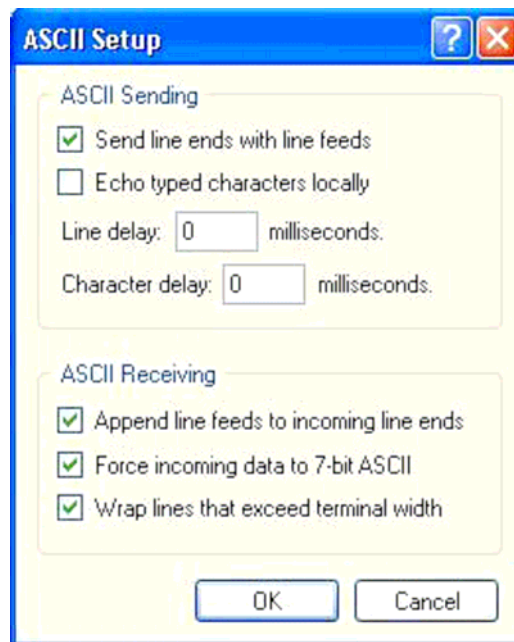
ASCII Setup

ASCII Sending

Send line ends with line feeds

Echo typed characters locally

Line delay: 0 milliseconds.

Character delay: 0 milliseconds.

ASCII Receiving

Append line feeds to incoming line ends

Force incoming data to 7-bit ASCII

Wrap lines that exceed terminal width

OK

Cancel